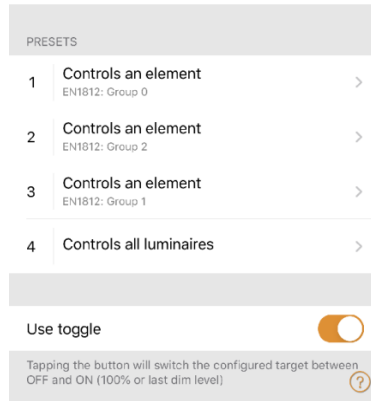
PRESETS

1 Controls an element
EN1812: Group 0

2 Controls an element
EN1812: Group 2

3 Controls an element
EN1812: Group 1

4 Controls all luminaires

Use toggle

Tapping the button will switch the configured target between OFF and ON (100% or last dim level)

?